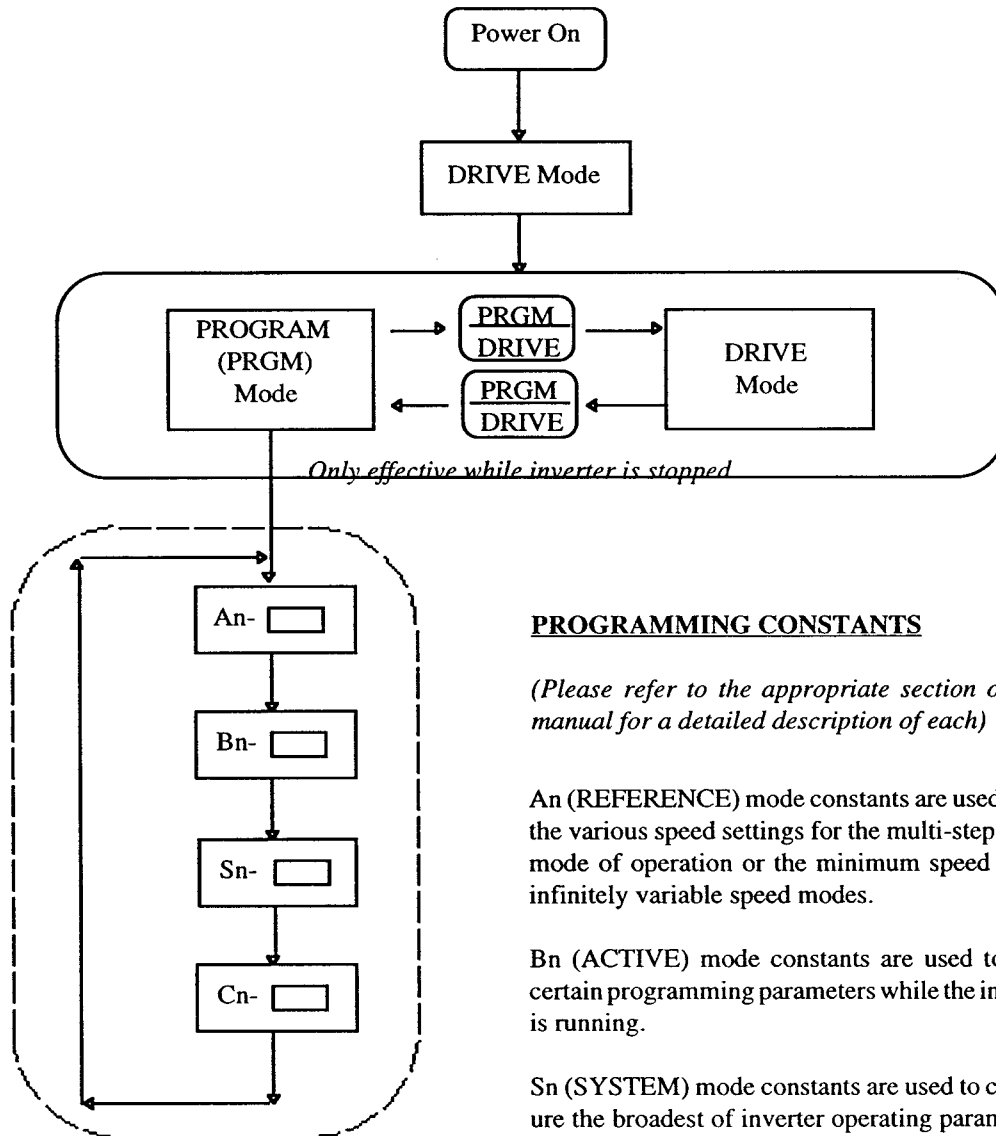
Power On

DRIVE Mode

PROGRAM (PRGM) Mode

PRGM
DRIVE

DRIVE Mode

PRGM
DRIVE

*Only effective while inverter is stopped*

An-

Bn-

Sn-

Cn-

**PROGRAMMING CONSTANTS**

*(Please refer to the appropriate section o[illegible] manual for a detailed description of each)*

An (REFERENCE) mode constants are used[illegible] the various speed settings for the multi-step mode of operation or the minimum speed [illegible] infinitely variable speed modes.

Bn (ACTIVE) mode constants are used to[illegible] certain programming parameters while the in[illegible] is running.

Sn (SYSTEM) mode constants are used to c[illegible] ure the broadest of inverter operating param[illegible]